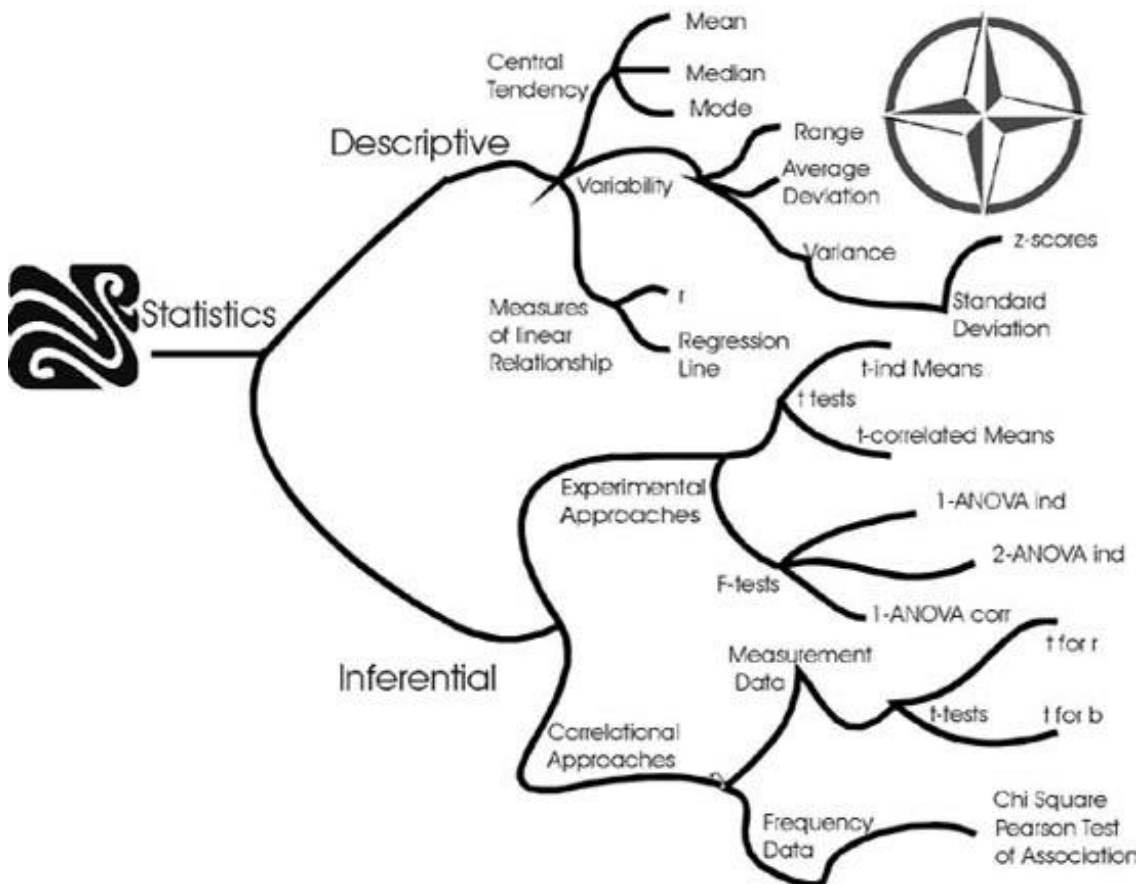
Statistics

Descriptive

Central Tendency

Mean

Median

Mode

Variability

Range

Average Deviation

Variance

Standard Deviation

z-scores

Measures of linear Relationship

r

Regression Line

Inferential

Experimental Approaches

t tests

t-ind Means

t-correlated Means

F-tests

1-ANOVA ind

2-ANOVA ind

1-ANOVA corr

Correlational Approaches

Measurement Data

t-tests

t for r

t for b

Frequency Data

Chi Square Pearson Test of Association